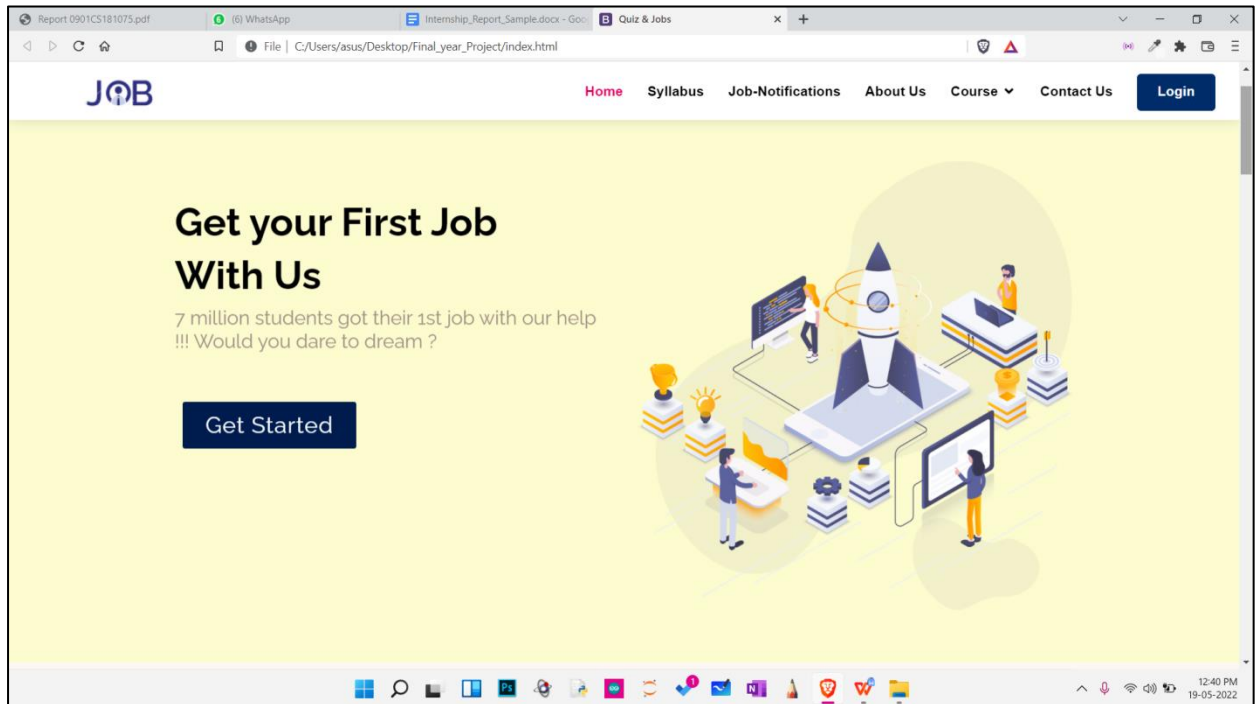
Report 0901CS181075.pdf
(6) WhatsApp
Internship_Report_Sample.docx - Goo
Quiz & Jobs
File | C:/Users/asus/Desktop/Final_year_Project/index.html

JOB
Home
Syllabus
Job-Notifications
About Us
Course
Contact Us
Login

Get your First Job With Us

7 million students got their 1st job with our help !!! Would you dare to dream ?

Get Started

12:40 PM
19-05-2022